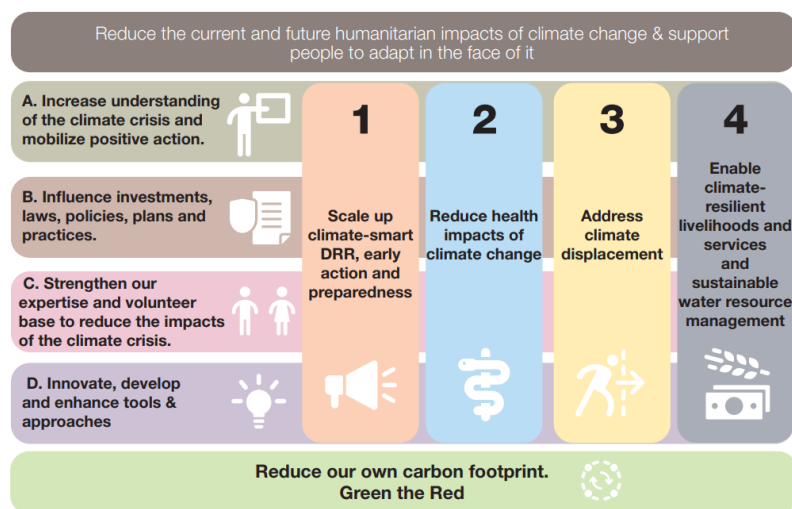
Reduce the current and future humanitarian impacts of climate change & support people to adapt in the face of it

A. Increase understanding of the climate crisis and mobilize positive action.

B. Influence investments, laws, policies, plans and practices.

C. Strengthen our expertise and volunteer base to reduce the impacts of the climate crisis.

D. Innovate, develop and enhance tools & approaches

1

Scale up climate-smart DRR, early action and preparedness

2

Reduce health impacts of climate change

3

Address climate displacement

4

Enable climate-resilient livelihoods and services and sustainable water resource management

Reduce our own carbon footprint. Green the Red